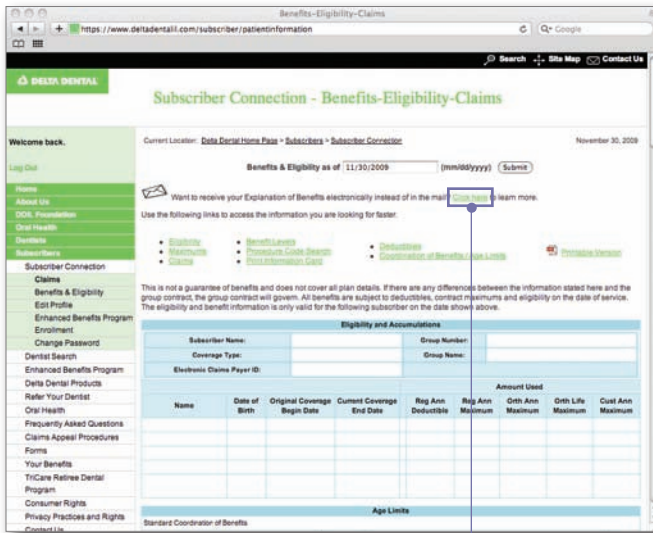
Benefits-Eligibility-Claims

https://www.deltadentalil.com/subscriber/patientinformation

Q- Google

Search Site Map Contact Us

DELTA DENTAL

Subscriber Connection - Benefits-Eligibility-Claims

Welcome back.

Log Out

Home
About Us
DDIL Foundation
Oral Health
Dentists
Subscribers
Subscriber Connection
Claims
Benefits & Eligibility
Edit Profile
Enhanced Benefits Program Enrollment
Change Password
Dentist Search
Enhanced Benefits Program
Delta Dental Products
Refer Your Dentist
Oral Health
Frequently Asked Questions
Claims Appeal Procedures
Forms
Your Benefits
TriCare Retiree Dental Program
Consumer Rights
Privacy Practices and Rights
Contact Us

Current Location: Delta Dental Home Page > Subscribers > Subscriber Connection

November 30, 2009

Benefits & Eligibility as of 11/30/2009 (mm/dd/yyyy) Submit

Want to receive your Explanation of Benefits electronically instead of in the mail? Click here to learn more.

Use the following links to access the information you are looking for faster.

Eligibility
Maximums
Claims

Benefit Levels
Procedure Code Search
Print Information Card

Deductibles
Coordination of Benefits/Age Limits

Printable Version

This is not a guarantee of benefits and does not cover all plan details. If there are any differences between the information stated here and the group contract, the group contract will govern. All benefits are subject to deductibles, contract maximums and eligibility on the date of service. The eligibility and benefit information is only valid for the following subscriber on the date shown above.

Eligibility and Accumulations

| Subscriber Name: | | Group Number: | |
|---|---|---|---|
| Coverage Type: | | Group Name: | |
| Electronic Claims Payer ID: | | | |

Amount Used

| Name | Date of Birth | Original Coverage Begin Date | Current Coverage End Date | Reg Ann Deductible | Reg Ann Maximum | Orth Ann Maximum | Orth Life Maximum | Cust Ann Maximum |
|---|---|---|---|---|---|---|---|---|

Age Limits

Standard Coordinator of Benefits